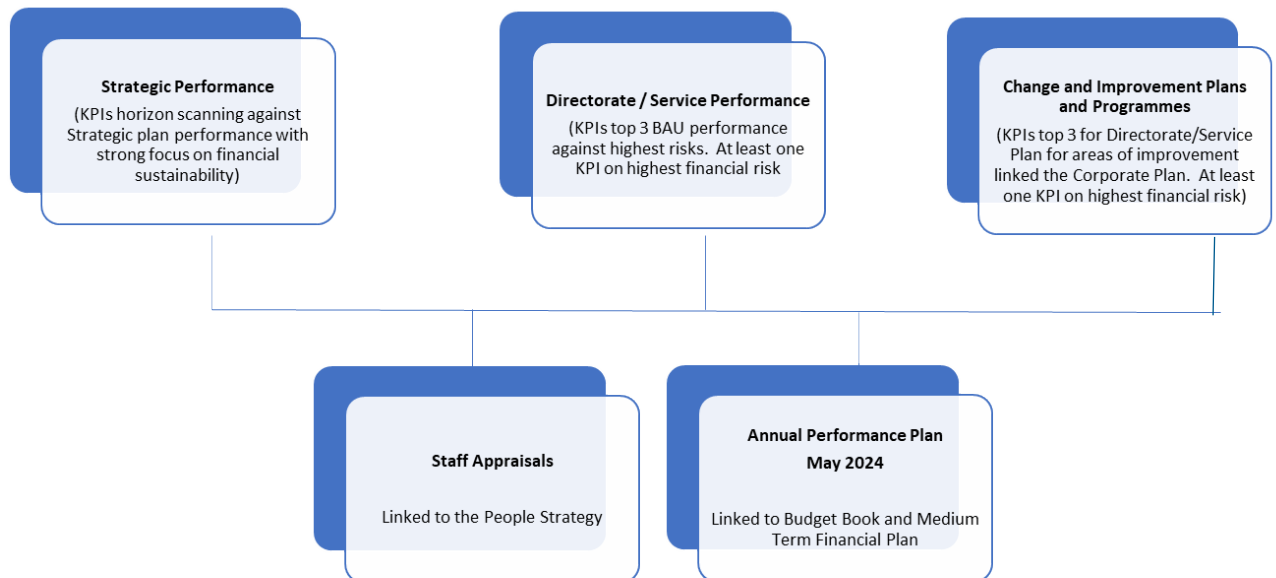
Strategic Performance

(KPIs horizon scanning against Strategic plan performance with strong focus on financial sustainability)

Directorate / Service Performance

(KPIs top 3 BAU performance against highest risks. At least one KPI on highest financial risk

Change and Improvement Plans and Programmes

(KPIs top 3 for Directorate/Service Plan for areas of improvement linked the Corporate Plan. At least one KPI on highest financial risk)

Staff Appraisals

Linked to the People Strategy

Annual Performance Plan May 2024

Linked to Budget Book and Medium Term Financial Plan